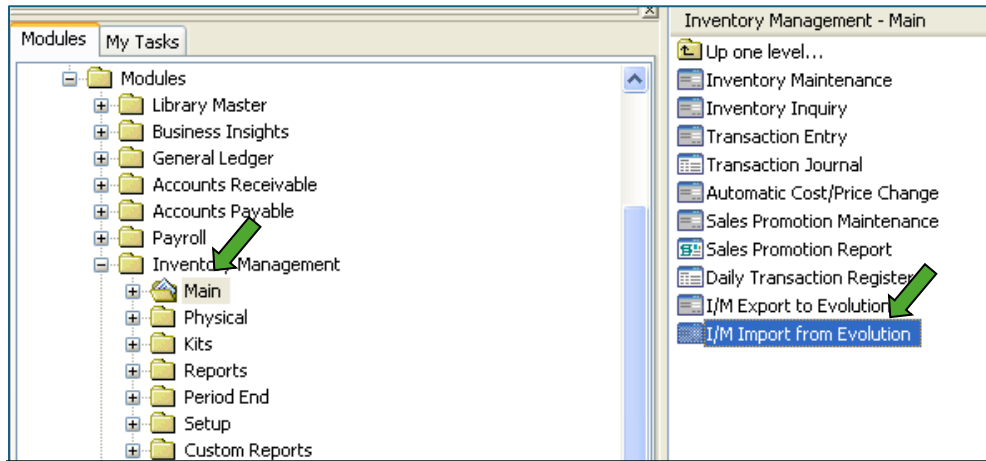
Modules
My Tasks
Modules
Library Master
Business Insights
General Ledger
Accounts Receivable
Accounts Payable
Payroll
Inventory Management
Main
Physical
Kits
Reports
Period End
Setup
Custom Reports

Inventory Management - Main
Up one level...
Inventory Maintenance
Inventory Inquiry
Transaction Entry
Transaction Journal
Automatic Cost/Price Change
Sales Promotion Maintenance
Sales Promotion Report
Daily Transaction Register
I/M Export to Evolution
I/M Import from Evolution